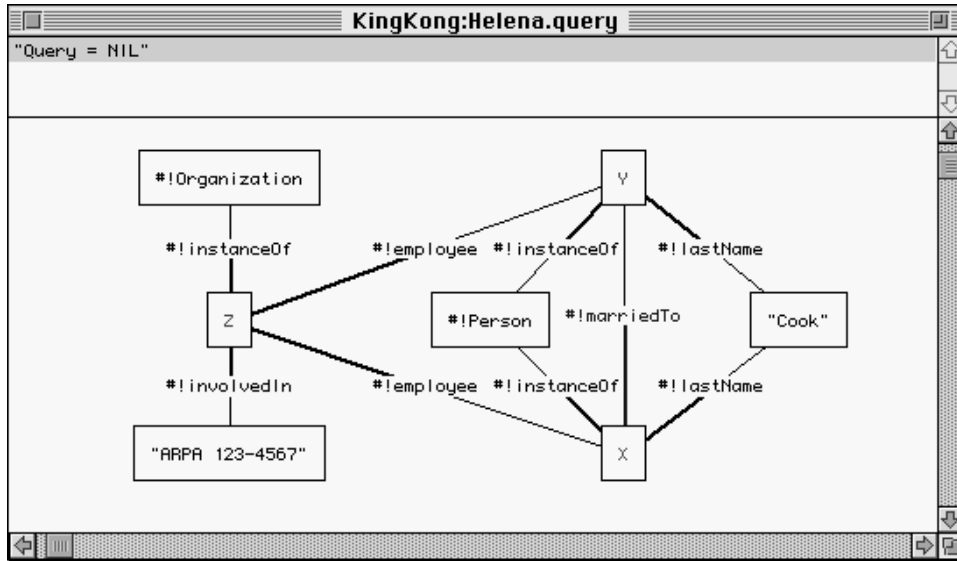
KingKong:Helena.query

"Query = NIL"

#!Organization

Y

#!instanceOf

#!employee

#!instanceOf

#!lastName

Z

#!Person

#!marriedTo

"Cook"

#!involvedIn

#!employee

#!instanceOf

#!lastName

"ARPA 123-4567"

X